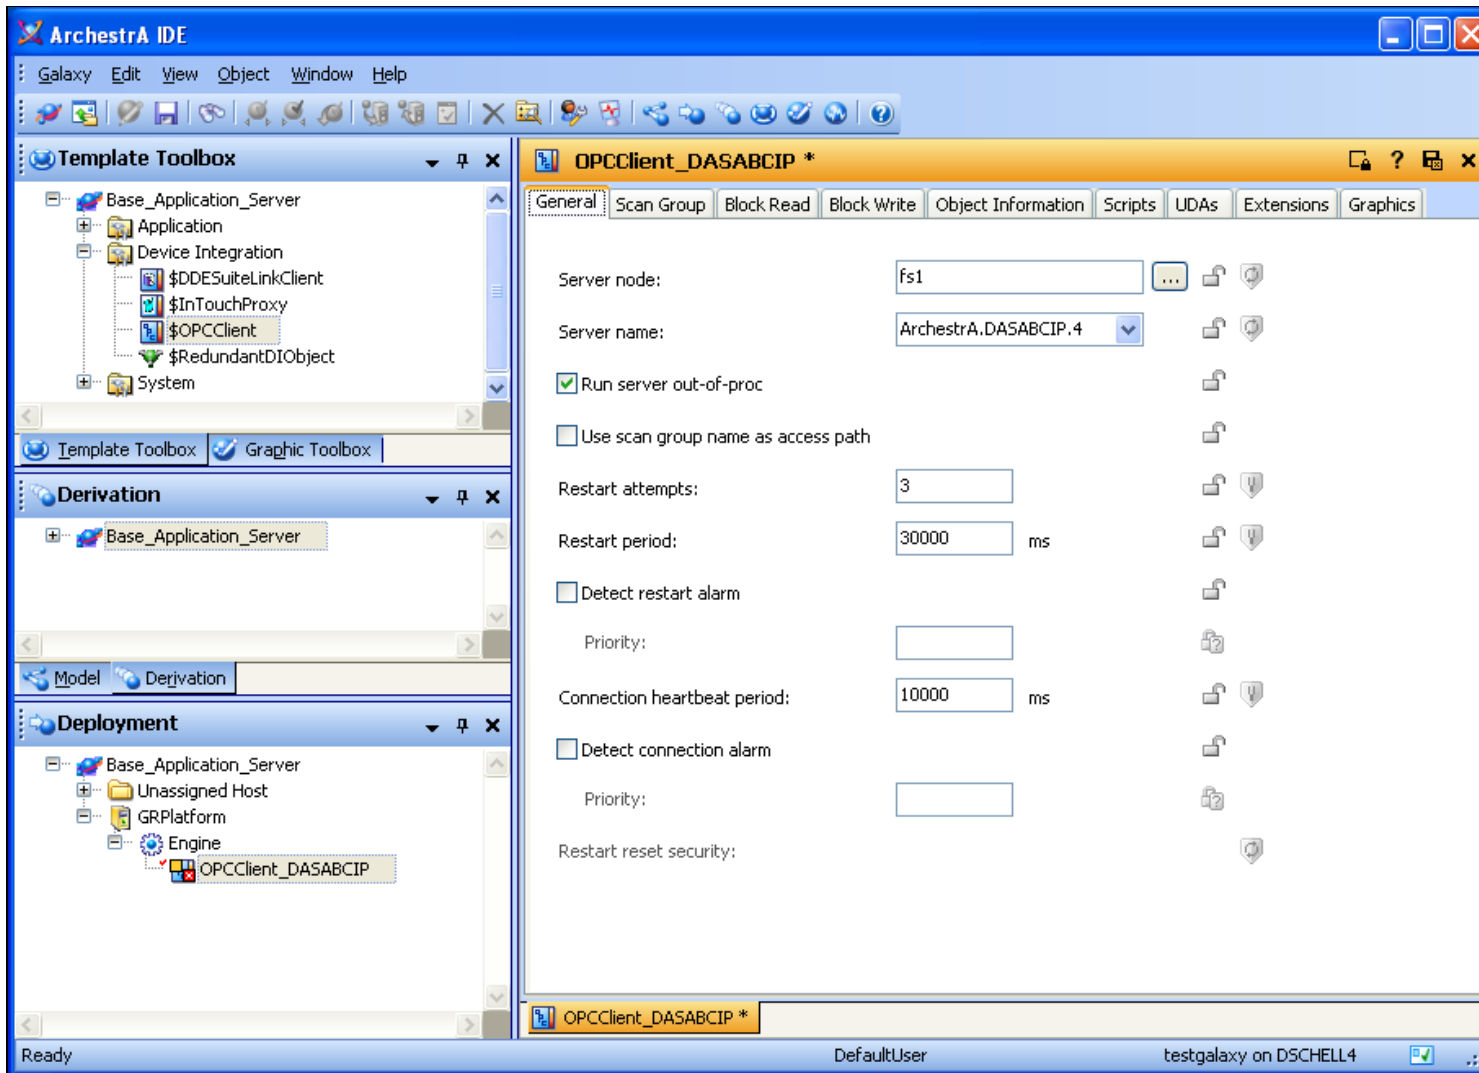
ArchestrA IDE

Galaxy Edit View Object Window Help

Template Toolbox

Base_Application_Server
Application
Device Integration
$DDESuiteLinkClient
$InTouchProxy
$OPCClient
$RedundantDIObject
System

Template Toolbox Graphic Toolbox

Derivation

Base_Application_Server

Model Derivation

Deployment

Base_Application_Server
Unassigned Host
GRPlatform
Engine
OPCClient_DASABCIP

OPCClient_DASABCIP *

General Scan Group Block Read Block Write Object Information Scripts UDAs Extensions Graphics

Server node: fs1 ...

Server name: ArchestrA.DASABCIP.4

Run server out-of-proc

Use scan group name as access path

Restart attempts: 3

Restart period: 30000 ms

Detect restart alarm

Priority:

Connection heartbeat period: 10000 ms

Detect connection alarm

Priority:

Restart reset security:

OPCClient_DASABCIP *

Ready DefaultUser testgalaxy on DSCHELL4